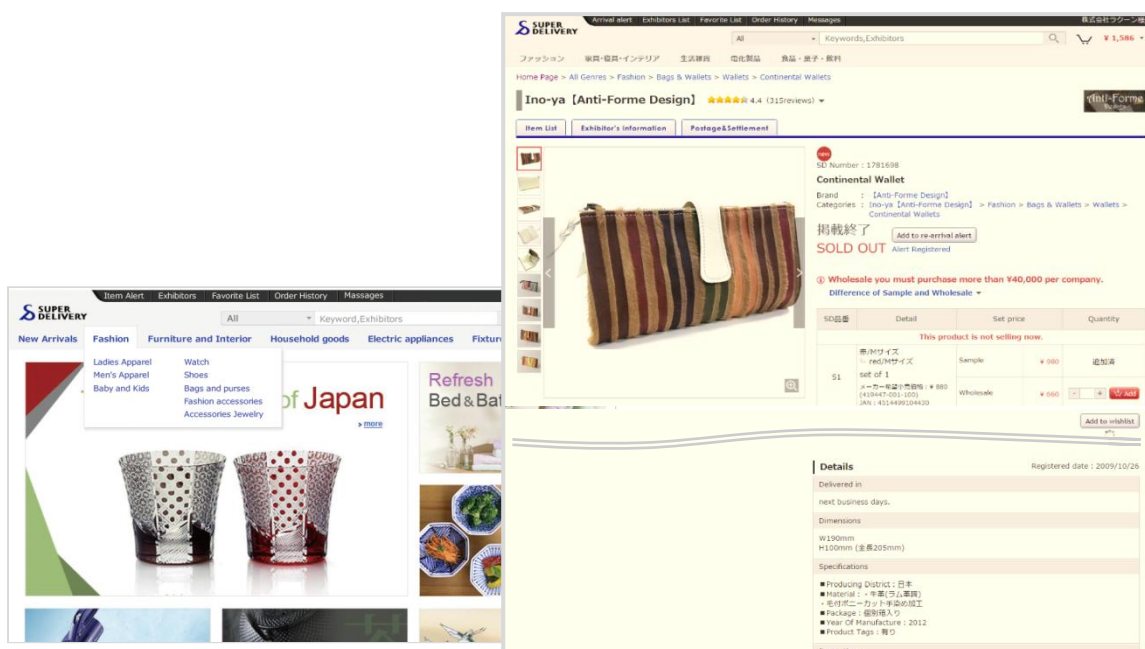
SUPER DELIVERY

Arrival alert | Exhibitors List | Favorite List | Order History | Messages

株式会社ラクーン様

All

Keywords,Exhibitors

¥ 1,586

ファッション 家具・寝具・インテリア 生活雑貨 電化製品 食品・菓子・飲料

Home Page > All Genres > Fashion > Bags & Wallets > Wallets > Continental Wallets

Ino-ya【Anti-Forme Design】 4.4 (315reviews)

Anti-Forme

Item List | Exhibitor's information | Postage&Settlement

new

SD Number : 1781698

Continental Wallet

Brand : 【Anti-Forme Design】

Categories : Ino-ya【Anti-Forme Design】 > Fashion > Bags & Wallets > Wallets > Continental Wallets

掲載終了

Add to re-arrival alert

SOLD OUT Alert Registered

Wholesale you must purchase more than ¥40,000 per company.

Difference of Sample and Wholesale

| SD品番 | Detail | | Set price | Quantity |
|---|---|---|---|---|
| | This product is not selling now. | | | |
| S1 | 赤/Mサイズ red/Mサイズ | Sample | ¥ 980 | 追加済 |
| | set of 1 メーカー希望小売価格 : ¥ 880 (419447-001-100) JAN : 4514499104430 | Wholesale | ¥ 660 | Add |

Add to wishlist

Details

Registered date : 2009/10/26

Delivered in

next business days.

Dimensions

W190mm
H100mm (全長205mm)

Specifications

■ Producing District : 日本
■ Material : - 牛革(ラム革調)
- 毛付ポニーカット手染め加工
■ Package : 個別箱入り
■ Year Of Manufacture : 2012
■ Product Tags : 有り

SUPER DELIVERY

Item Alert | Exhibitors | Favorite List | Order History | Massages

All

Keyword,Exhibitors

New Arrivals | Fashion | Furniture and Interior | Household goods | Electric appliances | Fixtu

Ladies Apparel
Men's Apparel
Baby and Kids

Watch
Shoes
Bags and purses
Fashion accessories
Accessories Jewelry

of Japan

more

Refresh
Bed & Ba